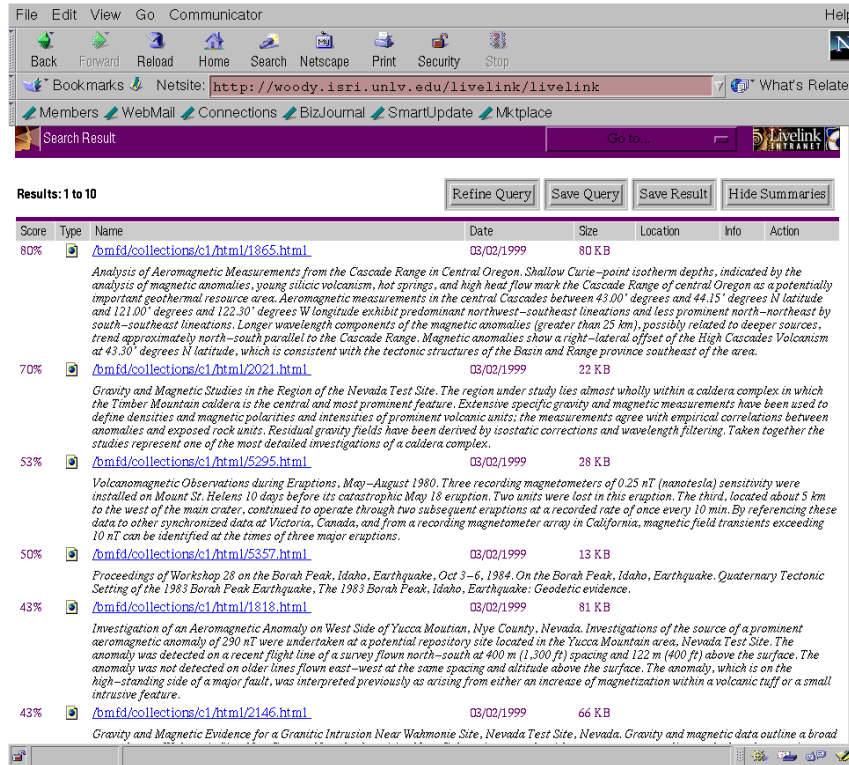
File Edit View Go Communicator Help

Back Forward Reload Home Search Netscape Print Security Stop

Bookmarks Netsite: http://woody.isri.unlv.edu/livelink/livelink What's Related

Members WebMail Connections BizJournal SmartUpdate Mktplace

Search Result Go to... Livelink INTRANET

Results: 1 to 10

Refine Query Save Query Save Result Hide Summaries

| Score | Type | Name | Date | Size | Location | Info | Action |
|---|---|---|---|---|---|---|---|
| 80% | | /bmfd/collections/c1/html/1865.html | 03/02/1999 | 80 KB | | | |

Analysis of Aeromagnetic Measurements from the Cascade Range in Central Oregon. Shallow Curie–point isotherm depths, indicated by the analysis of magnetic anomalies, young silicic volcanism, hot springs, and high heat flow mark the Cascade Range of central Oregon as a potentially important geothermal resource area. Aeromagnetic measurements in the central Cascades between 43.00' degrees and 44.15' degrees N latitude and 121.00' degrees and 122.30' degrees W longitude exhibit predominant northwest–southeast lineations and less prominent north–northeast by south–southeast lineations. Longer wavelength components of the magnetic anomalies (greater than 25 km), possibly related to deeper sources, trend approximately north–south parallel to the Cascade Range. Magnetic anomalies show a right–lateral offset of the High Cascades Volcanism at 43.30' degrees N latitude, which is consistent with the tectonic structures of the Basin and Range province southeast of the area.

70% /bmfd/collections/c1/html/2021.html 03/02/1999 22 KB

Gravity and Magnetic Studies in the Region of the Nevada Test Site. The region under study lies almost wholly within a caldera complex in which the Timber Mountain caldera is the central and most prominent feature. Extensive specific gravity and magnetic measurements have been used to define densities and magnetic polarities and intensities of prominent volcanic units; the measurements agree with empirical correlations between anomalies and exposed rock units. Residual gravity fields have been derived by isostatic corrections and wavelength filtering. Taken together the studies represent one of the most detailed investigations of a caldera complex.

53% /bmfd/collections/c1/html/5295.html 03/02/1999 28 KB

Volcanomagnetic Observations during Eruptions, May–August 1980. Three recording magnetometers of 0.25 nT (nanotesla) sensitivity were installed on Mount St. Helens 10 days before its catastrophic May 18 eruption. Two units were lost in this eruption. The third, located about 5 km to the west of the main crater, continued to operate through two subsequent eruptions at a recorded rate of once every 10 min. By referencing these data to other synchronized data at Victoria, Canada, and from a recording magnetometer array in California, magnetic field transients exceeding 10 nT can be identified at the times of three major eruptions.

50% /bmfd/collections/c1/html/5357.html 03/02/1999 13 KB

Proceedings of Workshop 28 on the Borah Peak, Idaho, Earthquake, Oct 3–6, 1984. On the Borah Peak, Idaho, Earthquake. Quaternary Tectonic Setting of the 1983 Borah Peak Earthquake, The 1983 Borah Peak, Idaho, Earthquake: Geodetic evidence.

43% /bmfd/collections/c1/html/1818.html 03/02/1999 81 KB

Investigation of an Aeromagnetic Anomaly on West Side of Yucca Moutian, Nye County, Nevada. Investigations of the source of a prominent aeromagnetic anomaly of 290 nT were undertaken at a potential repository site located in the Yucca Mountain area, Nevada Test Site. The anomaly was detected on a recent flight line of a survey flown north–south at 400 m (1,300 ft) spacing and 122 m (400 ft) above the surface. The anomaly was not detected on older lines flown east–west at the same spacing and altitude above the surface. The anomaly, which is on the high–standing side of a major fault, was interpreted previously as arising from either an increase of magnetization within a volcanic tuff or a small intrusive feature.

43% /bmfd/collections/c1/html/2146.html 03/02/1999 66 KB

Gravity and Magnetic Evidence for a Granitic Intrusion Near Wahmonie Site, Nevada Test Site, Nevada. Gravity and magnetic data outline a broad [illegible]